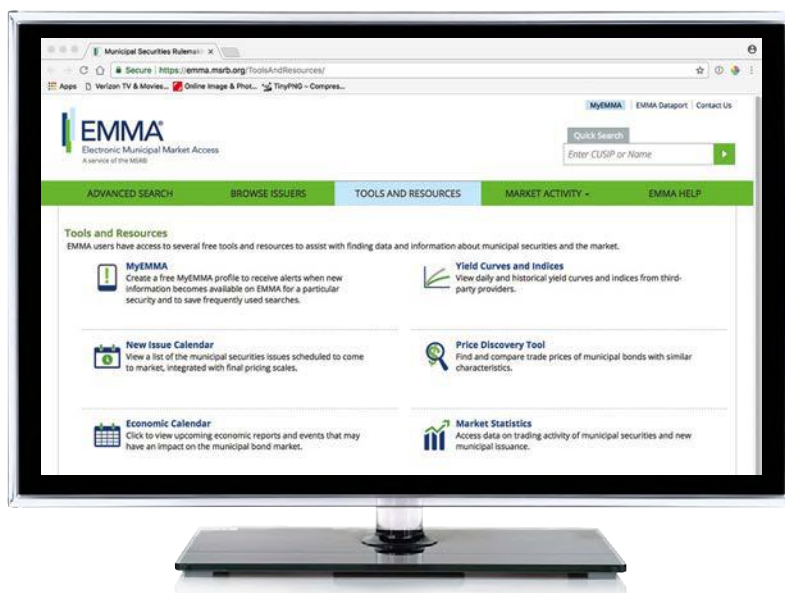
Municipal Securities Rulemak ×

Secure | https://emma.msrb.org/ToolsAndResources/

Apps  Verizon TV & Movies...  Online Image & Phot...  TinyPNG – Compres...

MyEMMA  EMMA Dataport  Contact Us

EMMA
Electronic Municipal Market Access
A service of the MSRB

Quick Search
Enter CUSIP or Name

ADVANCED SEARCH  BROWSE ISSUERS  TOOLS AND RESOURCES  MARKET ACTIVITY  EMMA HELP

Tools and Resources
EMMA users have access to several free tools and resources to assist with finding data and information about municipal securities and the market.

MyEMMA
Create a free MyEMMA profile to receive alerts when new information becomes available on EMMA for a particular security and to save frequently used searches.

Yield Curves and Indices
View daily and historical yield curves and indices from third-party providers.

New Issue Calendar
View a list of the municipal securities issues scheduled to come to market, integrated with final pricing scales.

Price Discovery Tool
Find and compare trade prices of municipal bonds with similar characteristics.

Economic Calendar
Click to view upcoming economic reports and events that may have an impact on the municipal bond market.

Market Statistics
Access data on trading activity of municipal securities and new municipal issuance.